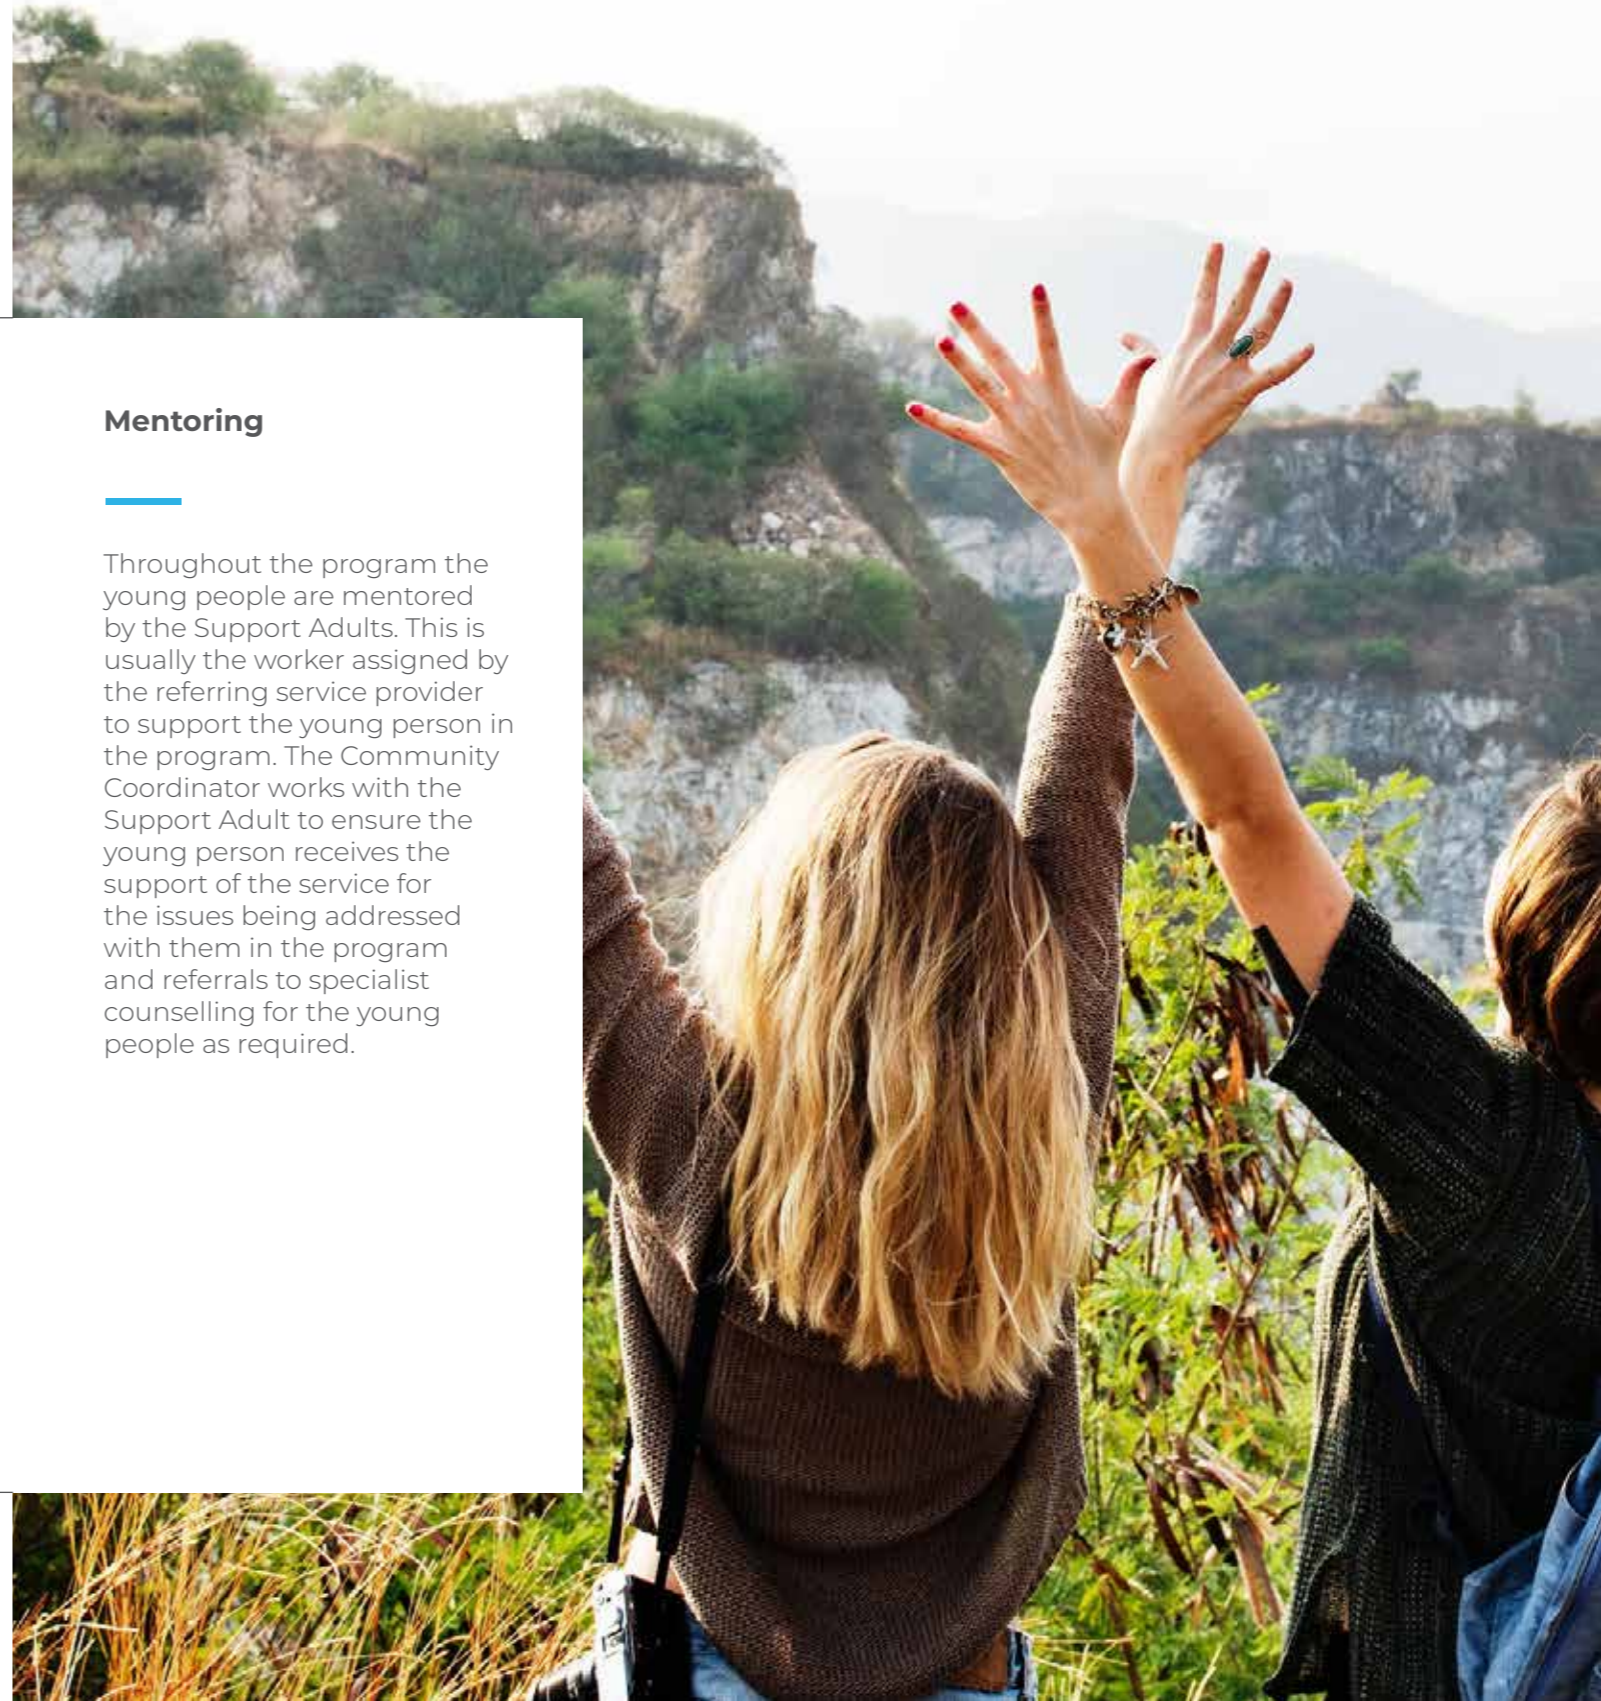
Mentoring

Throughout the program the young people are mentored by the Support Adults. This is usually the worker assigned by the referring service provider to support the young person in the program. The Community Coordinator works with the Support Adult to ensure the young person receives the support of the service for the issues being addressed with them in the program and referrals to specialist counselling for the young people as required.